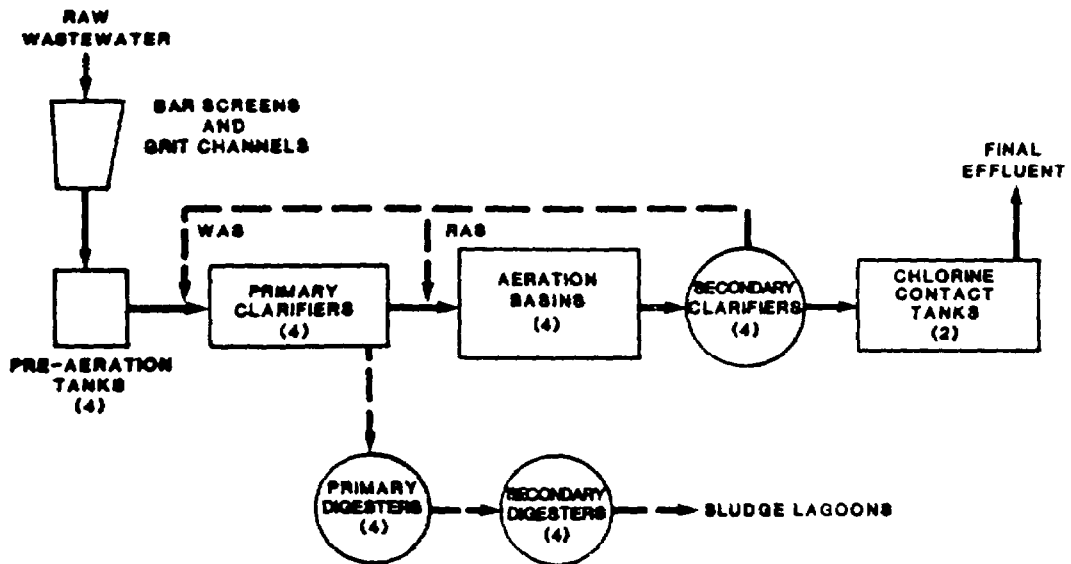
RAW WASTEWATER

BAR SCREENS AND GRIT CHANNELS

FINAL EFFLUENT

WAS

RAS

PRIMARY CLARIFIERS (4)

AERATION BASINS (4)

SECONDARY CLARIFIERS (4)

CHLORINE CONTACT TANKS (2)

PRE-AERATION TANKS (4)

PRIMARY DIGESTERS (4)

SECONDARY DIGESTERS (4)

SLUDGE LAGOONS